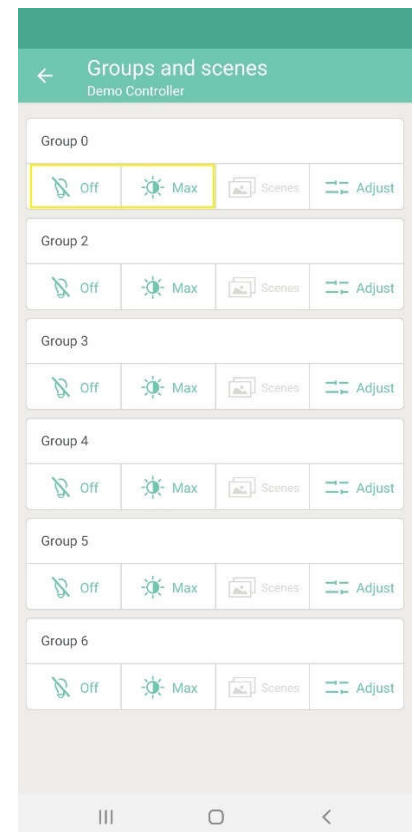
Groups and scenes
Demo Controller

Group 0
Off | Max | Scenes | Adjust

Group 2
Off | Max | Scenes | Adjust

Group 3
Off | Max | Scenes | Adjust

Group 4
Off | Max | Scenes | Adjust

Group 5
Off | Max | Scenes | Adjust

Group 6
Off | Max | Scenes | Adjust